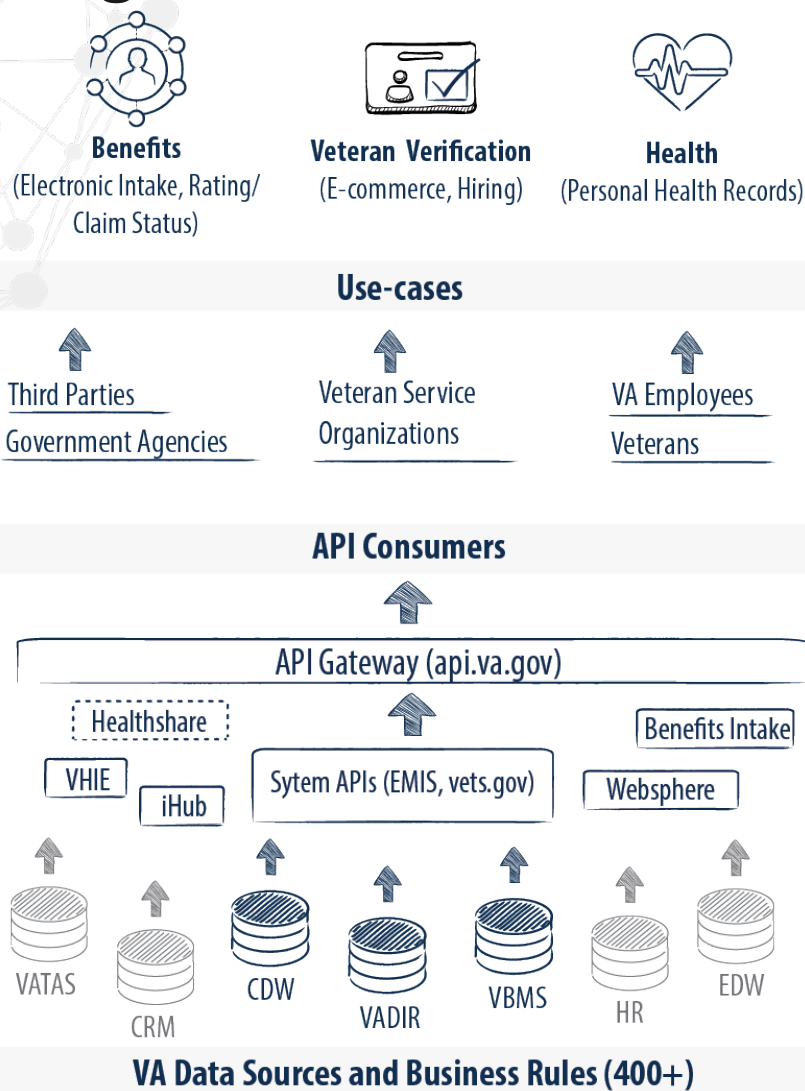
Benefits
(Electronic Intake, Rating/ Claim Status)

Veteran Verification
(E-commerce, Hiring)

Health
(Personal Health Records)

Use-cases

Third Parties
Government Agencies

Veteran Service Organizations

VA Employees
Veterans

API Consumers

API Gateway (api.va.gov)

Healthshare

Benefits Intake

VHIE

iHub

Sytem APIs (EMIS, vets.gov)

Websphere

VATAS

CRM

CDW

VADIR

VBMS

HR

EDW

VA Data Sources and Business Rules (400+)